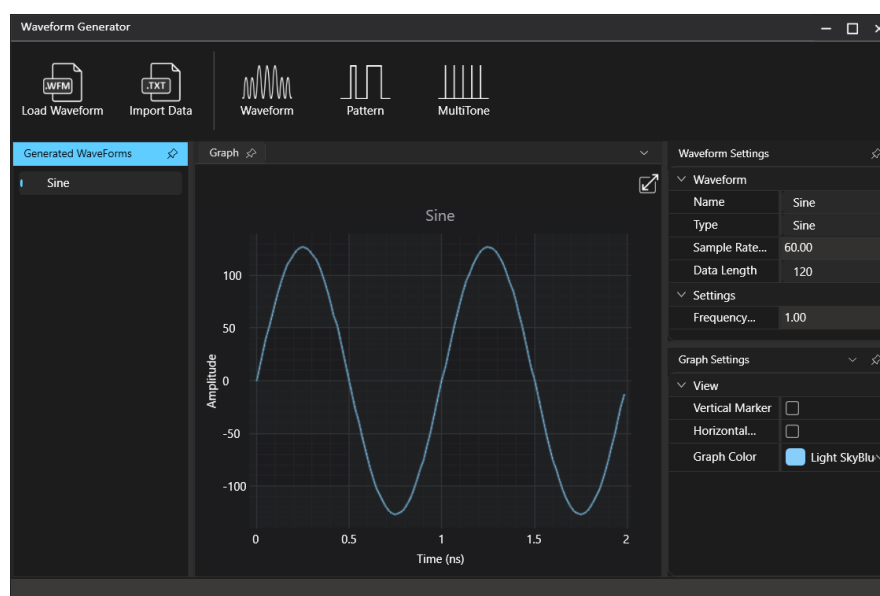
Waveform Generator

.WFM
Load Waveform

.TXT
Import Data

Waveform

Pattern

MultiTone

Generated WaveForms

Sine

Graph

Sine

Amplitude

100
50
0
-50
-100

0
0.5
1
1.5
2

Time (ns)

Waveform Settings

Waveform

| Name | Sine |
|---|---|
| Type | Sine |
| Sample Rate... | 60.00 |
| Data Length | 120 |

Settings

| Frequency... | 1.00 |
|---|---|

Graph Settings

View

| Vertical Marker | |
|---|---|
| Horizontal... | |
| Graph Color | Light SkyBlu |